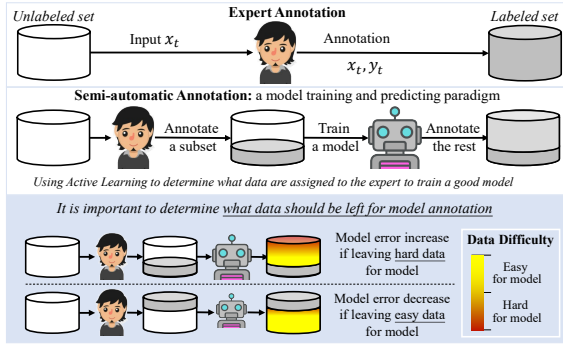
Unlabeled set

Expert Annotation

Labeled set

Input $x_t$

Annotation

$x_t, y_t$

Semi-automatic Annotation: a model training and predicting paradigm

Annotate a subset

Train a model

Annotate the rest

Using Active Learning to determine what data are assigned to the expert to train a good model

It is important to determine what data should be left for model annotation

Model error increase if leaving hard data for model

Model error decrease if leaving easy data for model

Data Difficulty

Easy for model

Hard for model